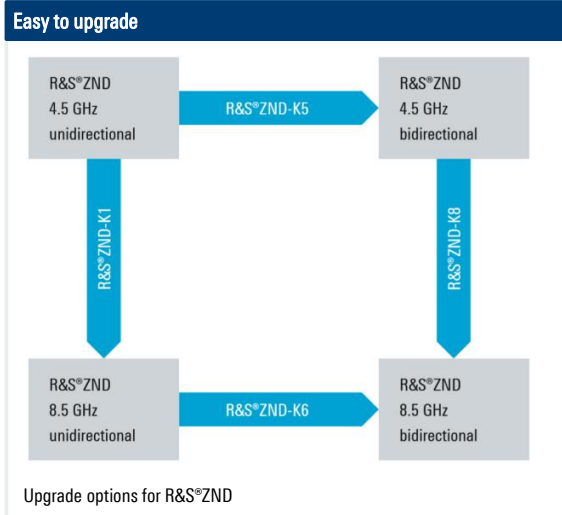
Easy to upgrade

R&S®ZND
4.5 GHz
unidirectional

R&S®ZND-K5

R&S®ZND
4.5 GHz
bidirectional

R&S®ZND-K1

R&S®ZND-K8

R&S®ZND
8.5 GHz
unidirectional

R&S®ZND-K6

R&S®ZND
8.5 GHz
bidirectional

Upgrade options for R&S®ZND